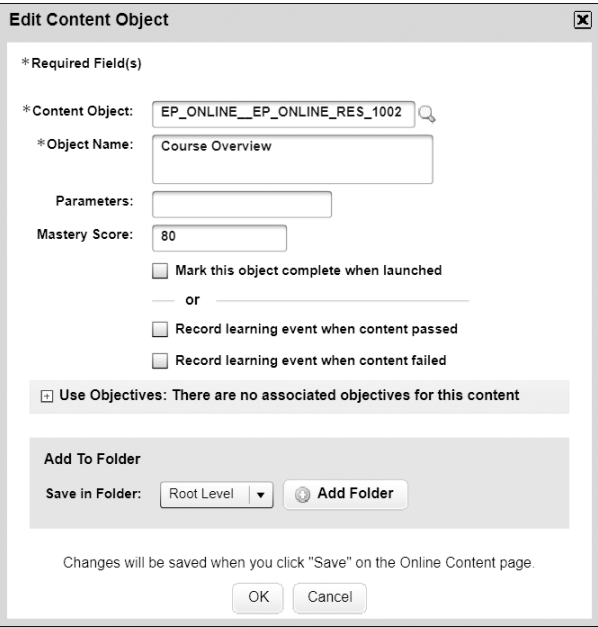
Edit Content Object

*Required Field(s)

*Content Object: EP_ONLINE__EP_ONLINE_RES_1002

*Object Name: Course Overview

Parameters:

Mastery Score: 80

Mark this object complete when launched

or

Record learning event when content passed

Record learning event when content failed

+ Use Objectives: There are no associated objectives for this content

Add To Folder

Save in Folder: Root Level Add Folder

Changes will be saved when you click "Save" on the Online Content page.

OK Cancel